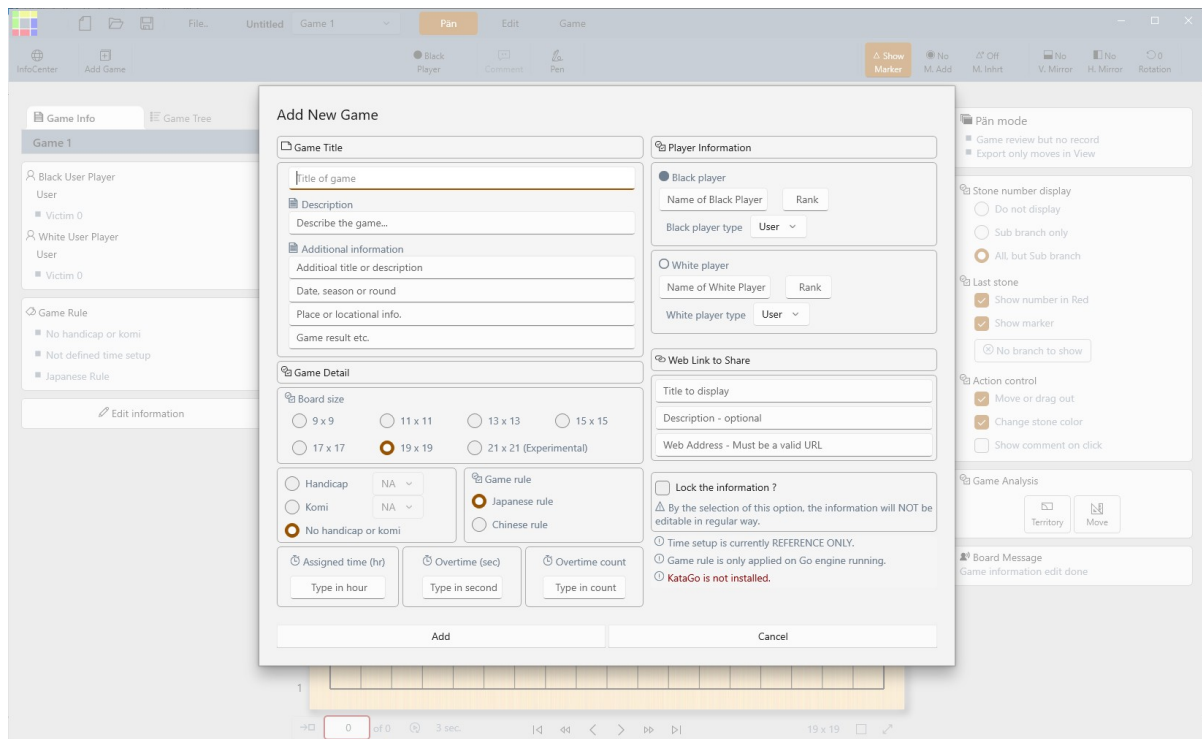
File.. Untitled Game 1 Pän Edit Game

InfoCenter Add Game Black Player Comment Pen Show Marker No M. Add Off M. Intrt No V. Mirror No H. Mirror 0 Rotation

Game Info Game Tree
Game 1
Black User Player
User
Victim 0
White User Player
User
Victim 0
Game Rule
No handicap or komi
Not defined time setup
Japanese Rule
Edit information

Add New Game

Game Title
Title of game
Description
Describe the game...
Additional information
Additioal title or description
Date, season or round
Place or locational info.
Game result etc.

Game Detail
Board size
9 x 9
11 x 11
13 x 13
15 x 15
17 x 17
19 x 19
21 x 21 (Experimental)

Handicap NA
Komi NA
No handicap or komi

Game rule
Japanese rule
Chinese rule

Assigned time (hr)
Type in hour
Overtime (sec)
Type in second
Overtime count
Type in count

Player Information
Black player
Name of Black Player
Rank
Black player type User
White player
Name of White Player
Rank
White player type User

Web Link to Share
Title to display
Description - optional
Web Address - Must be a valid URL

Lock the information ?
By the selection of this option, the information will NOT be editable in regular way.
Time setup is currently REFERENCE ONLY.
Game rule is only applied on Go engine running.
KataGo is not installed.

Add
Cancel

Pän mode
Game review but no record
Export only moves in View
Stone number display
Do not display
Sub branch only
All, but Sub branch
Last stone
Show number in Red
Show marker
No branch to show
Action control
Move or drag out
Change stone color
Show comment on click
Game Analysis
Territory
Move
Board Message
Game information edit done

1
0 of 0 3 sec. 19 x 19